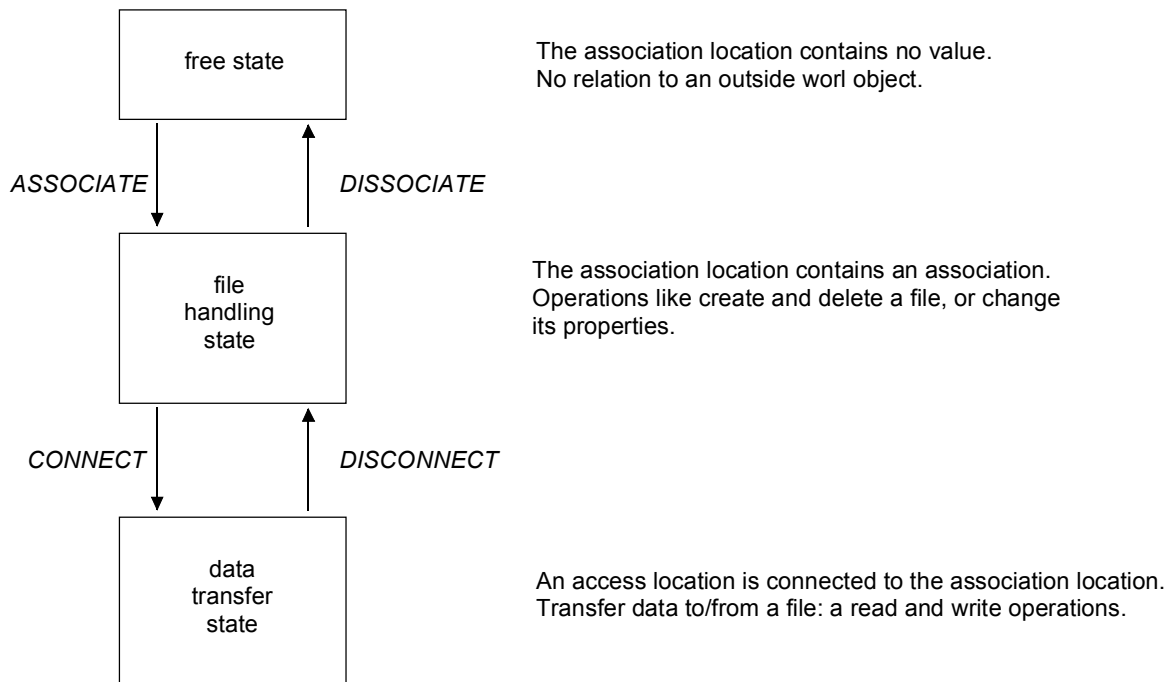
free state

The association location contains no value.
No relation to an outside worl object.

ASSOCIATE

DISSOCIATE

file handling state

The association location contains an association.
Operations like create and delete a file, or change its properties.

CONNECT

DISCONNECT

data transfer state

An access location is connected to the association location.
Transfer data to/from a file: a read and write operations.